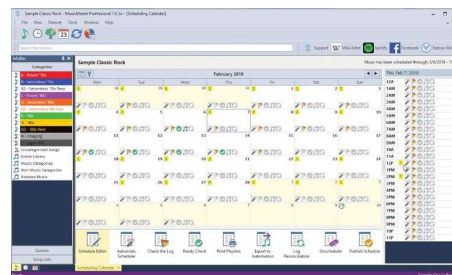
Sample Classic Rock - MusicMaster Professional 7.0.3x - [Scheduling Calendar]

File View Dataset Tools Window Help

Search the Library

Support Web Advisor Spotify Facebook Station Wo

Media

Categories

A - Power Title
B - Secondary Title
B2 - Secondary Title Rest
C - Power Title
D - Secondary Title
D2 - Secondary Title Rest
E - Title
F - Title
G - Title Rest
H - Title
I - Title
J - Title
Uncategorized Songs
Event Library
Music Categories
Non-Music Categories
Retired Music

Queries
Song Lists

Sample Classic Rock

Music has been scheduled through: 3/1/2018 - 11

February 2018

Mon Tue Wed Thu Fri Sat Sun

29 30 31 1 2 3 4
5 6 7 8 9 10 11
12 13 14 15 16 17 18
19 20 21 22 23 24 25
26 27 28 1 2 3 4

Thu Feb 1, 2018

12AM
1AM
2AM
3AM
4AM
5AM
6AM
7AM
8AM
9AM
10A
11A
12PM
1PM
2PM
3PM
4PM
5PM
6PM
7PM
8PM
9PM
10P
11P

Schedule Editor
Automatic Scheduler
Check the Log
Ready Check
Print Playlist
Export to Automation
Log Reconciliation
Unscheduler
Publish Schedule

Scheduling Calendar